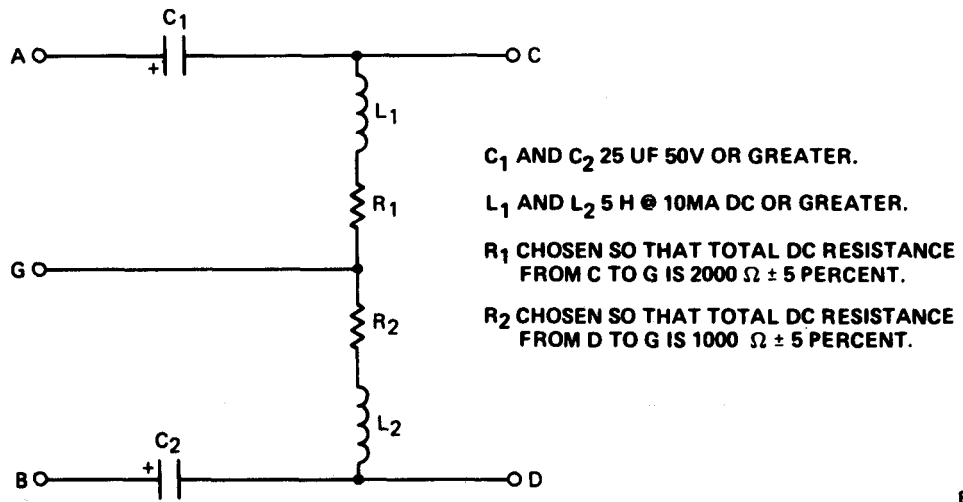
$C_1$

A

+

C

$L_1$

$R_1$

G

$R_2$

$L_2$

$C_2$

B

+

D

$C_1$ AND $C_2$ 25 UF 50V OR GREATER.

$L_1$ AND $L_2$ 5 H @ 10MA DC OR GREATER.

$R_1$ CHOSEN SO THAT TOTAL DC RESISTANCE FROM C TO G IS 2000 $\Omega \pm 5$ PERCENT.

$R_2$ CHOSEN SO THAT TOTAL DC RESISTANCE FROM D TO G IS 1000 $\Omega \pm 5$ PERCENT.